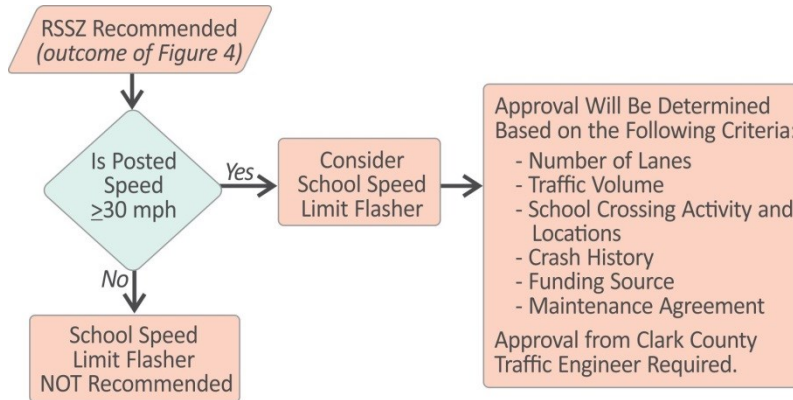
RSSZ Recommended
(outcome of Figure 4)

Is Posted Speed $\geq$30 mph

Yes

Consider School Speed Limit Flasher

Approval Will Be Determined Based on the Following Criteria:
- Number of Lanes
- Traffic Volume
- School Crossing Activity and Locations
- Crash History
- Funding Source
- Maintenance Agreement

Approval from Clark County Traffic Engineer Required.

No

School Speed Limit Flasher NOT Recommended